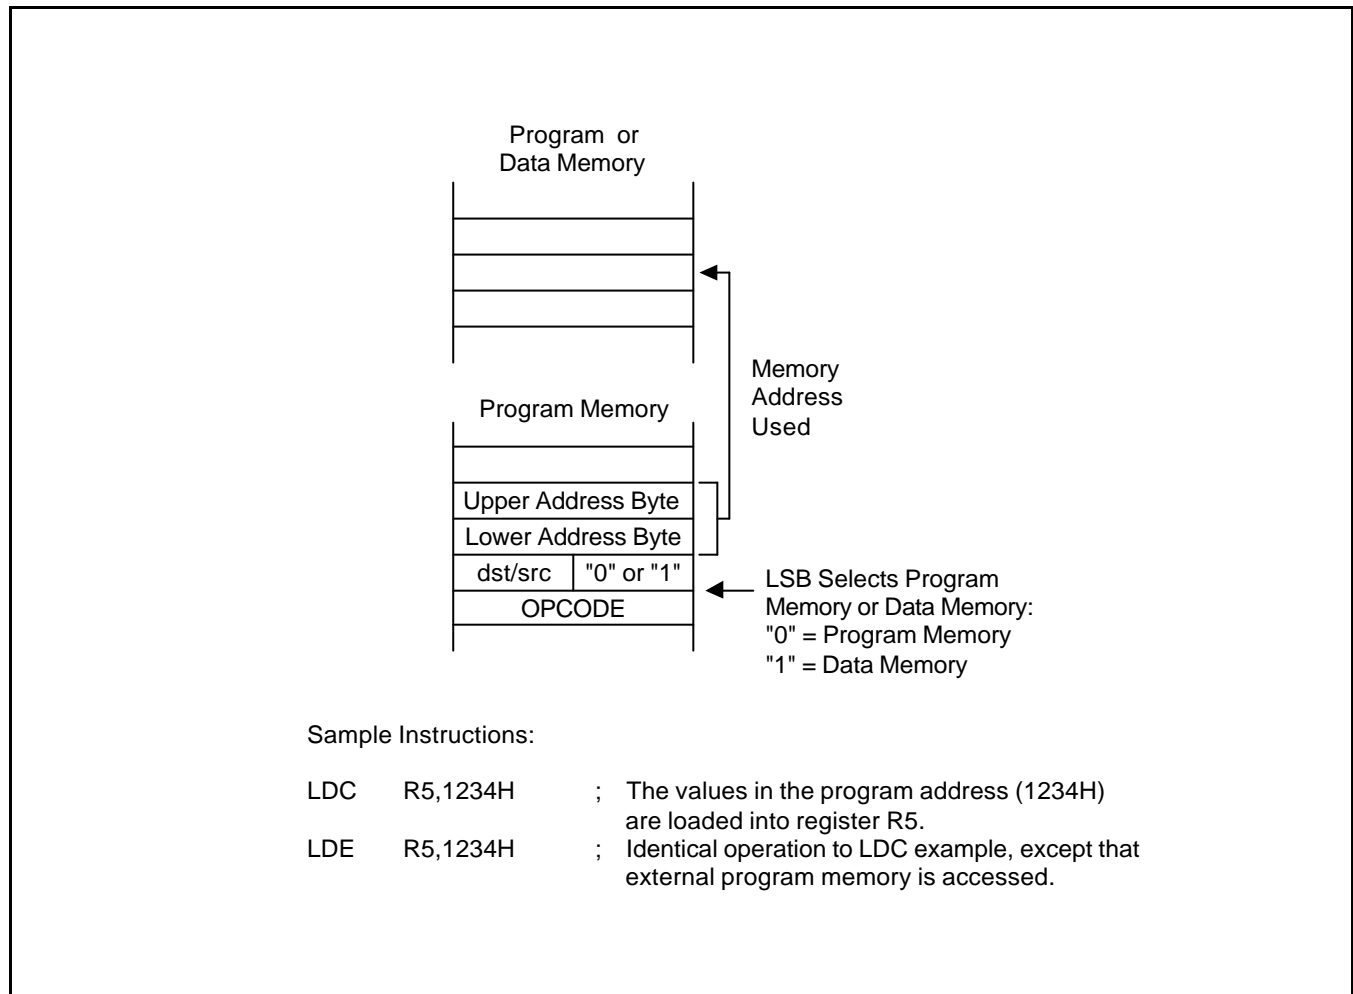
Program or
Data Memory

Memory
Address
Used

Program Memory

Upper Address Byte
Lower Address Byte
dst/src "0" or "1"
OPCODE

LSB Selects Program Memory or Data Memory:
"0" = Program Memory
"1" = Data Memory

Sample Instructions:

LDC R5,1234H ; The values in the program address (1234H) are loaded into register R5.
LDE R5,1234H ; Identical operation to LDC example, except that external program memory is accessed.